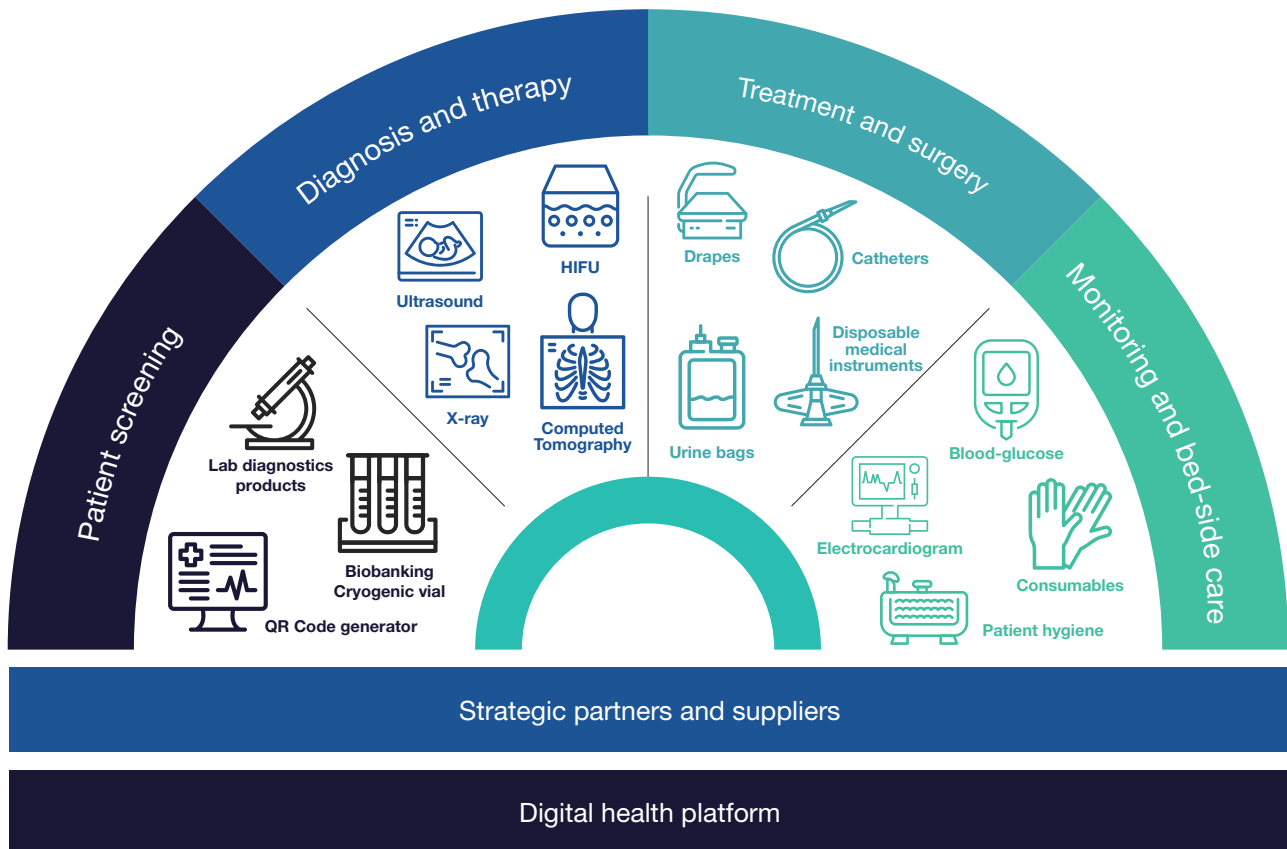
Patient screening

Diagnosis and therapy

Treatment and surgery

Monitoring and bed-side care

Lab diagnostics products

Biobanking Cryogenic vial

QR Code generator

Ultrasound

X-ray

HIFU

Computed Tomography

Drapes

Catheters

Urine bags

Disposable medical instruments

Blood-glucose

Electrocardiogram

Consumables

Patient hygiene

Strategic partners and suppliers

Digital health platform